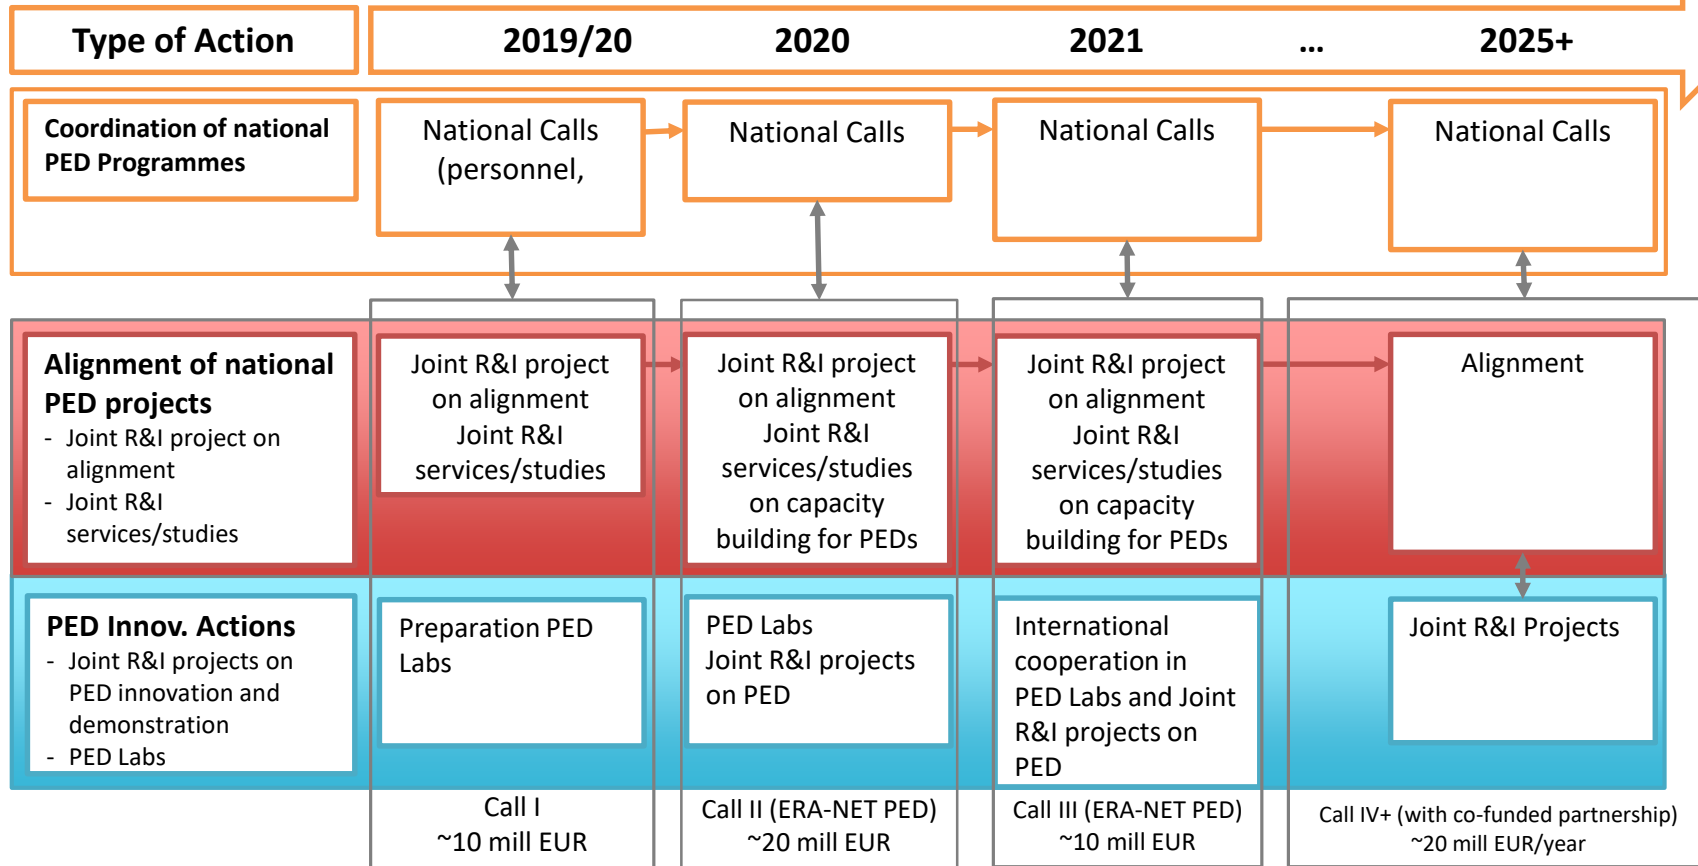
| Type of Action | 2019/20 | 2020 | 2021 | ... | 2025+ |
|---|---|---|---|---|---|
| Coordination of national PED Programmes | National Calls (personnel, | National Calls | National Calls | | National Calls |
| Alignment of national PED projects<br>- Joint R&I project on alignment<br>- Joint R&I services/studies | Joint R&I project on alignment Joint R&I services/studies | Joint R&I project on alignment Joint R&I services/studies on capacity building for PEDs | Joint R&I project on alignment Joint R&I services/studies on capacity building for PEDs | | Alignment |
| PED Innov. Actions<br>- Joint R&I projects on PED innovation and demonstration<br>- PED Labs | Preparation PED Labs | PED Labs Joint R&I projects on PED | International cooperation in PED Labs and Joint R&I projects on PED | | Joint R&I Projects |
| | Call I ~10 mill EUR | Call II (ERA-NET PED) ~20 mill EUR | Call III (ERA-NET PED) ~10 mill EUR | | Call IV+ (with co-funded partnership) ~20 mill EUR/year |